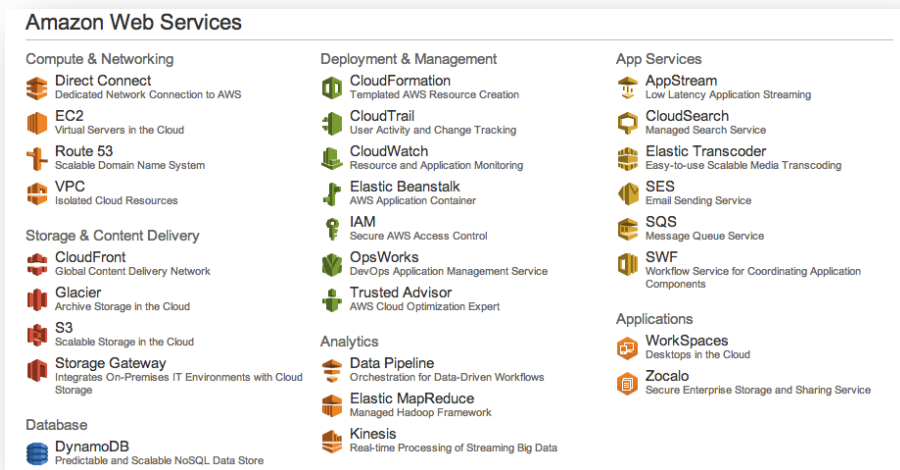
Amazon Web Services

Compute & Networking

Direct Connect
Dedicated Network Connection to AWS

EC2
Virtual Servers in the Cloud

Route 53
Scalable Domain Name System

VPC
Isolated Cloud Resources

Storage & Content Delivery

CloudFront
Global Content Delivery Network

Glacier
Archive Storage in the Cloud

S3
Scalable Storage in the Cloud

Storage Gateway
Integrates On-Premises IT Environments with Cloud Storage

Database

DynamoDB
Predictable and Scalable NoSQL Data Store

Deployment & Management

CloudFormation
Templated AWS Resource Creation

CloudTrail
User Activity and Change Tracking

CloudWatch
Resource and Application Monitoring

Elastic Beanstalk
AWS Application Container

IAM
Secure AWS Access Control

OpsWorks
DevOps Application Management Service

Trusted Advisor
AWS Cloud Optimization Expert

Analytics

Data Pipeline
Orchestration for Data-Driven Workflows

Elastic MapReduce
Managed Hadoop Framework

Kinesis
Real-time Processing of Streaming Big Data

App Services

AppStream
Low Latency Application Streaming

CloudSearch
Managed Search Service

Elastic Transcoder
Easy-to-use Scalable Media Transcoding

SES
Email Sending Service

SQS
Message Queue Service

SWF
Workflow Service for Coordinating Application Components

Applications

WorkSpaces
Desktops in the Cloud

Zocalo
Secure Enterprise Storage and Sharing Service